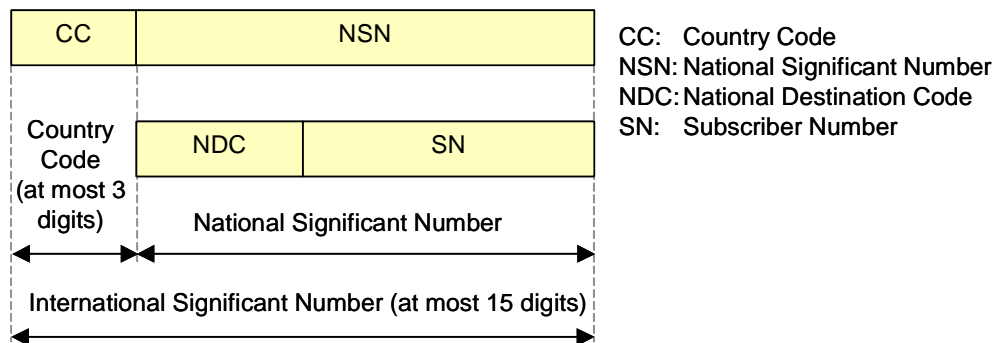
| CC | NSN |
|---|---|

| NDC | SN |
|---|---|

Country Code (at most 3 digits)

National Significant Number

International Significant Number (at most 15 digits)

CC: Country Code
NSN: National Significant Number
NDC: National Destination Code
SN: Subscriber Number